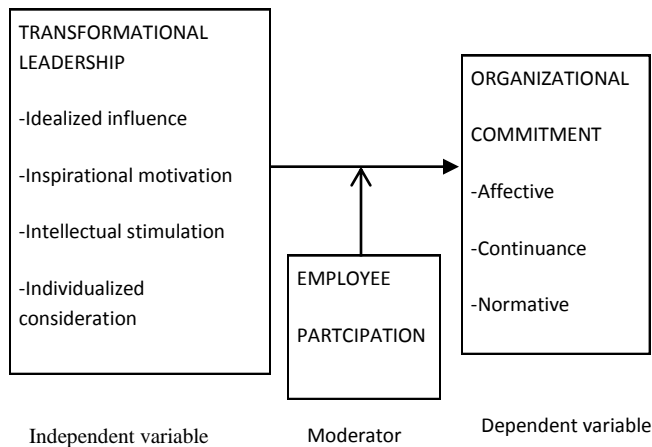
TRANSFORMATIONAL LEADERSHIP

-Idealized influence

-Inspirational motivation

-Intellectual stimulation

-Individualized consideration

ORGANIZATIONAL COMMITMENT

-Affective

-Continuance

-Normative

EMPLOYEE PARTCIPATION

Independent variable

Moderator

Dependent variable